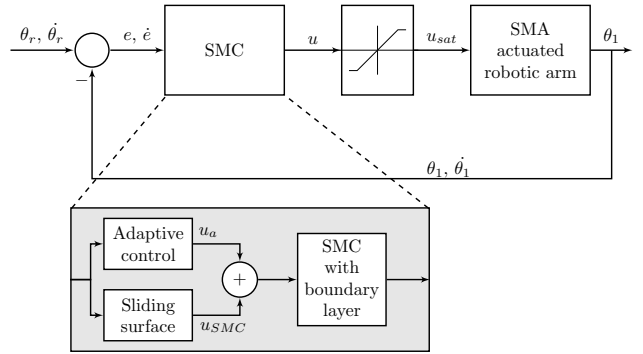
$\theta_r$, $\dot{\theta}_r$

$e$, $\dot{e}$

SMC

$u$

$u_{sat}$

SMA actuated robotic arm

$\theta_1$

$-$

$\theta_1$, $\dot{\theta}_1$

Adaptive control

$u_a$

$+$

SMC with boundary layer

Sliding surface

$u_{SMC}$